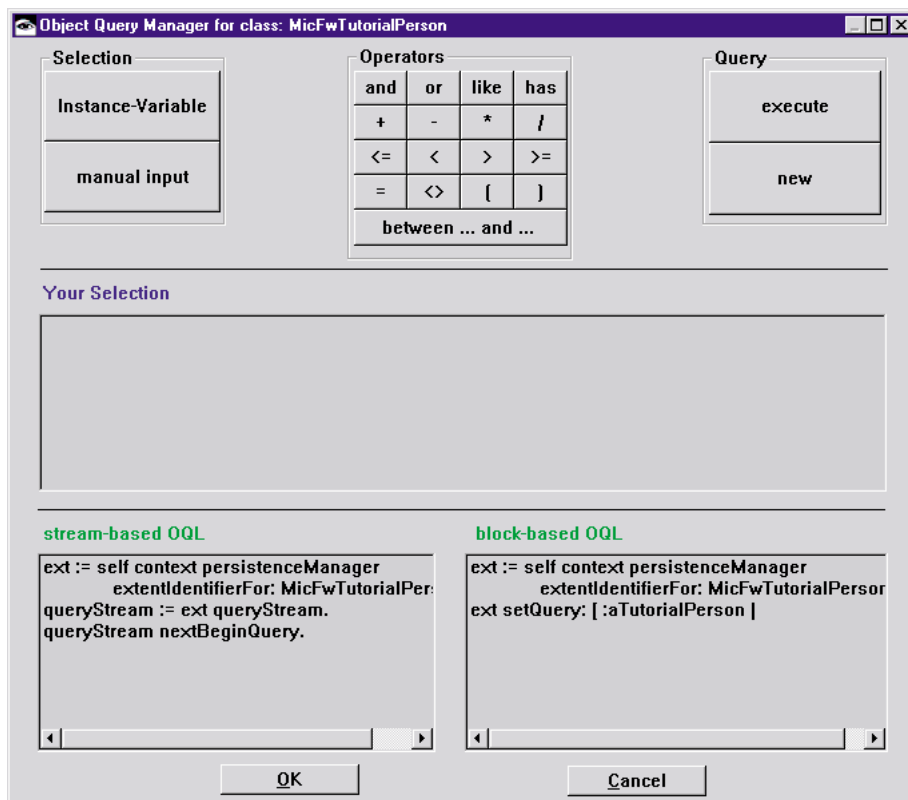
Object Query Manager for class: MicFwTutorialPerson

Selection

Instance-Variable

manual input

Operators

| and | or | like | has |
|---|---|---|---|
| + | - | * | / |
| <= | < | > | >= |
| = | <> | ( | ) |

between ... and ...

Query

execute

new

Your Selection

stream-based OQL

ext := self context persistenceManager
extentIdentifierFor: MicFwTutorialPer
queryStream := ext queryStream.
queryStream nextBeginQuery.

block-based OQL

ext := self context persistenceManager
extentIdentifierFor: MicFwTutorialPersor
ext setQuery: [ :aTutorialPerson |

OK

Cancel